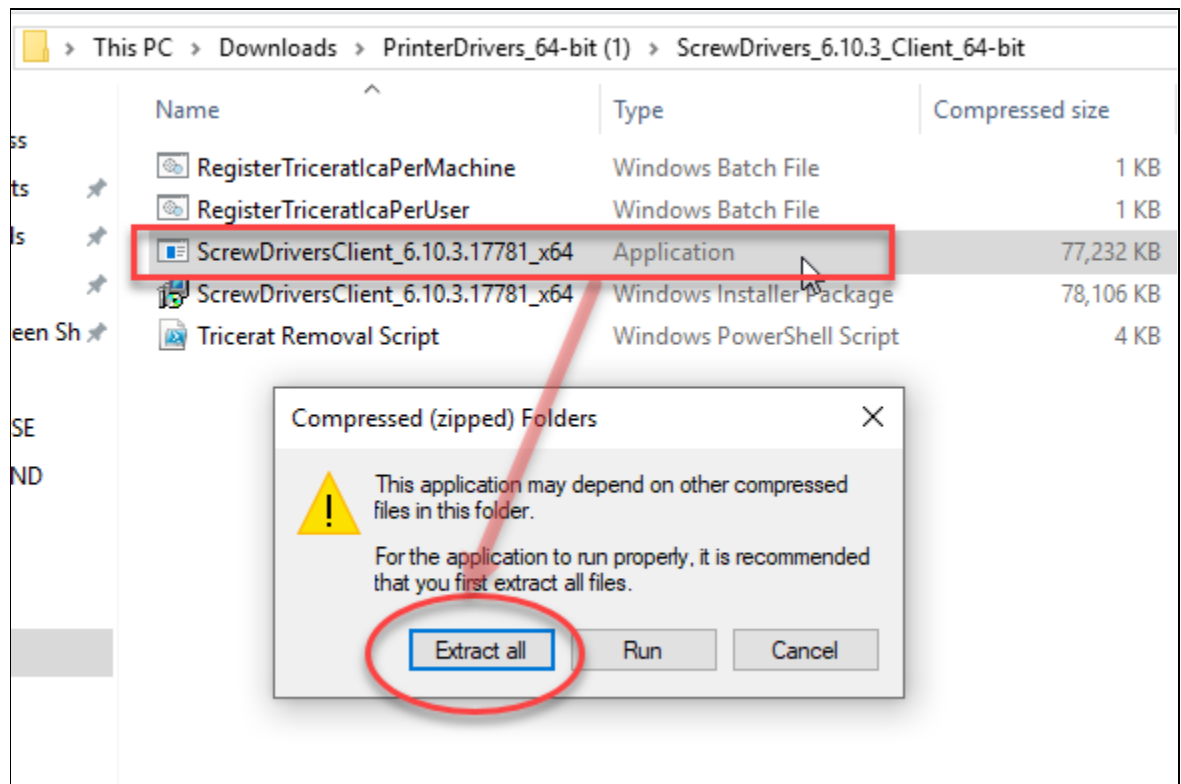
This PC > Downloads > PrinterDrivers_64-bit (1) > ScrewDrivers_6.10.3_Client_64-bit

ss
ts
ls
een Sh
SE
ND

| Name | Type | Compressed size |
|---|---|---|
| RegisterTriceratIcaPerMachine | Windows Batch File | 1 KB |
| RegisterTriceratIcaPerUser | Windows Batch File | 1 KB |
| ScrewDriversClient_6.10.3.17781_x64 | Application | 77,232 KB |
| ScrewDriversClient_6.10.3.17781_x64 | Windows Installer Package | 78,106 KB |
| Tricerat Removal Script | Windows PowerShell Script | 4 KB |

Compressed (zipped) Folders

This application may depend on other compressed files in this folder.

For the application to run properly, it is recommended that you first extract all files.

Extract all
Run
Cancel